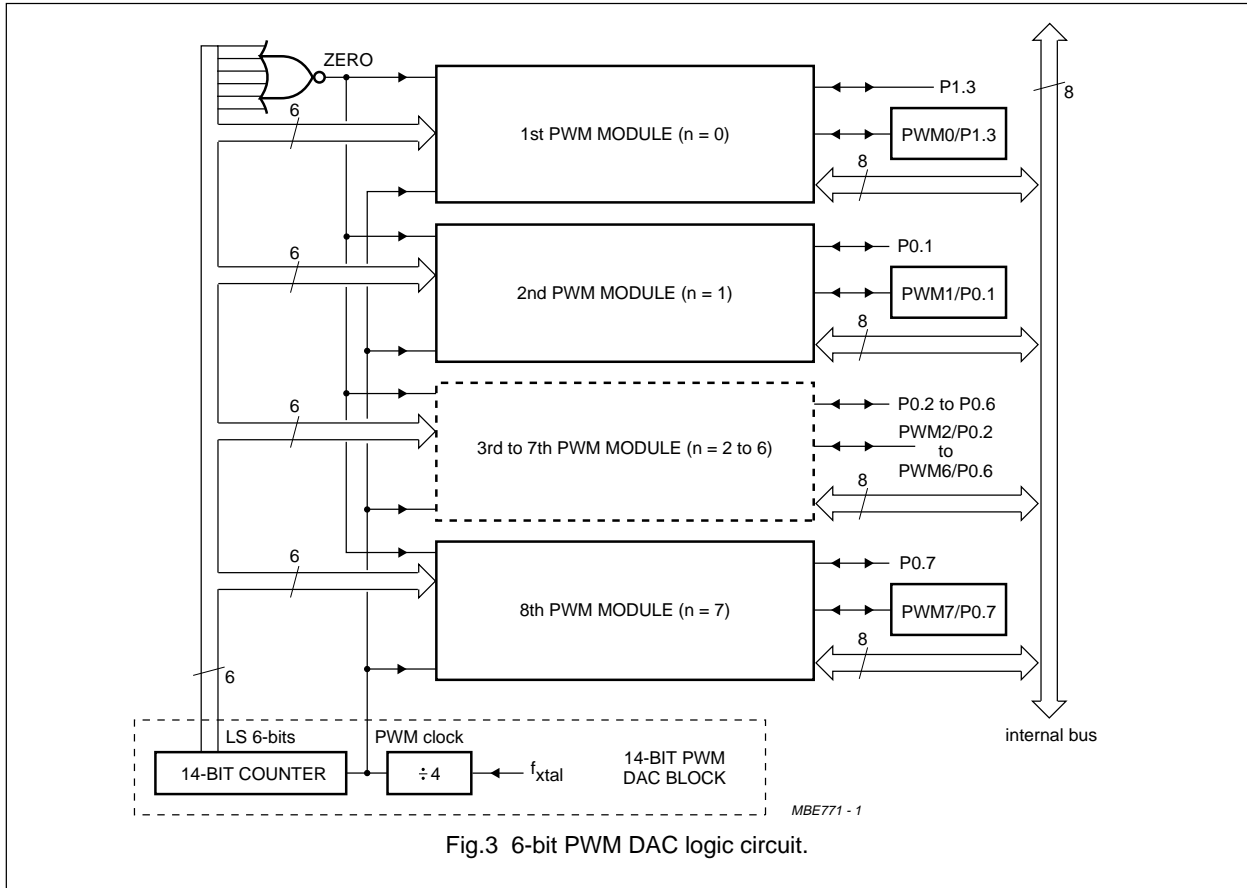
ZERO

6

1st PWM MODULE (n = 0)

P1.3

PWM0/P1.3

8

8

6

2nd PWM MODULE (n = 1)

P0.1

PWM1/P0.1

8

6

3rd to 7th PWM MODULE (n = 2 to 6)

P0.2 to P0.6

PWM2/P0.2 to PWM6/P0.6

8

6

8th PWM MODULE (n = 7)

P0.7

PWM7/P0.7

8

6

LS 6-bits

PWM clock

14-BIT COUNTER

$\div 4$

$f_{xtal}$

14-BIT PWM DAC BLOCK

internal bus

MBE771 - 1

Fig.3 6-bit PWM DAC logic circuit.